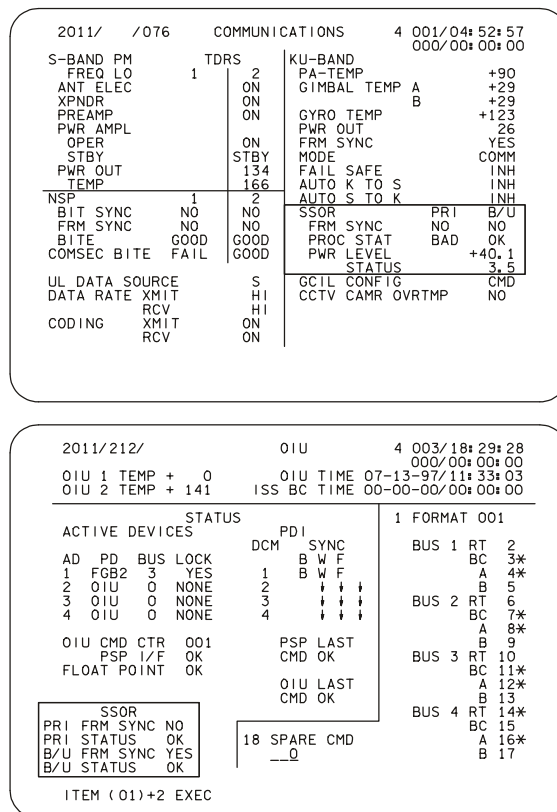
2011/ /076 COMMUNICATIONS 4 001/04:52:57
000/00:00:00

| S-BAND PM | TDRS 1 | 2 |
|---|---|---|
| FREQ LO | 1 | 2 |
| ANT ELEC | | ON |
| XPNDR | | ON |
| PREAMP | | ON |
| PWR AMPL | | |
| OPER | | ON |
| STBY | | STBY |
| PWR OUT | | 134 |
| TEMP | | 166 |
| NSP | 1 | 2 |
| BIT SYNC | NO | NO |
| FRM SYNC | NO | NO |
| BITE | GOOD | GOOD |
| COMSEC BITE | FAIL | GOOD |
| UL DATA SOURCE | | S |
| DATA RATE XMIT | | HI |
| RCV | | HI |
| CODING XMIT | | ON |
| RCV | | ON |

| KU-BAND | | |
|---|---|---|
| PA-TEMP | | +90 |
| GIMBAL TEMP | A | +29 |
| | B | +29 |
| GYRO TEMP | | +123 |
| PWR OUT | | 26 |
| FRM SYNC | | YES |
| MODE | | COMM |
| FAIL SAFE | | INH |
| AUTO K TO S | | INH |
| AUTO S TO K | | INH |
| SSOR | PRI | B/U |
| FRM SYNC | NO | NO |
| PROC STAT | BAD | OK |
| PWR LEVEL | | +40.1 |
| STATUS | | 3.5 |
| GCIL CONFIG | | CMD |
| CCTV CAMR OVRTMP | | NO |

2011/212/ OIU 4 003/18:29:28
000/00:00:00
OIU 1 TEMP + 0 OIU TIME 07-13-97/11:33:03
OIU 2 TEMP + 141 ISS BC TIME 00-00-00/00:00:00

STATUS
ACTIVE DEVICES

| AD | PD | BUS | LOCK |
|---|---|---|---|
| 1 | FGB2 | 3 | YES |
| 2 | OIU | 0 | NONE |
| 3 | OIU | 0 | NONE |
| 4 | OIU | 0 | NONE |

OIU CMD CTR 001
PSP I/F OK
FLOAT POINT OK

PDI
DCM SYNC
B W F
1 B W F
2 ↓ ↓ ↓
3 ↓ ↓ ↓
4 ↓ ↓ ↓

PSP LAST
CMD OK

OIU LAST
CMD OK

SSOR
PRI FRM SYNC NO
PRI STATUS OK
B/U FRM SYNC YES
B/U STATUS OK

18 SPARE CMD
__0

1 FORMAT 001

BUS 1 RT 2
BC 3*
A 4*
B 5
BUS 2 RT 6
BC 7*
A 8*
B 9
BUS 3 RT 10
BC 11*
A 12*
B 13
BUS 4 RT 14*
BC 15
A 16*
B 17

ITEM (01)+2 EXEC